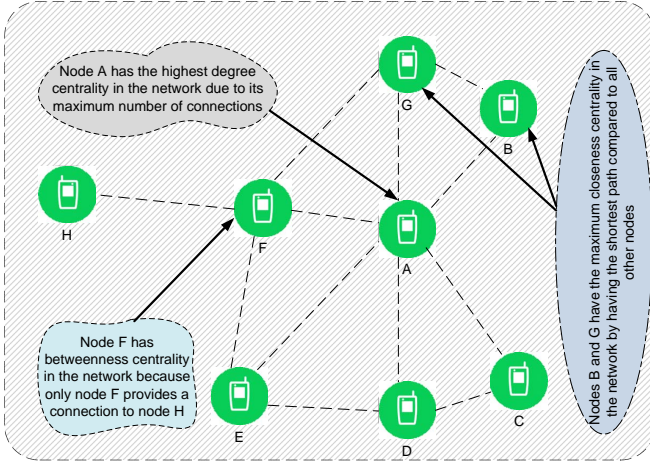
Node A has the highest degree centrality in the network due to its maximum number of connections

G

B

Nodes B and G have the maximum closeness centrality in the network by having the shortest path compared to all other nodes

H

F

A

Node F has betweenness centrality in the network because only node F provides a connection to node H

E

D

C